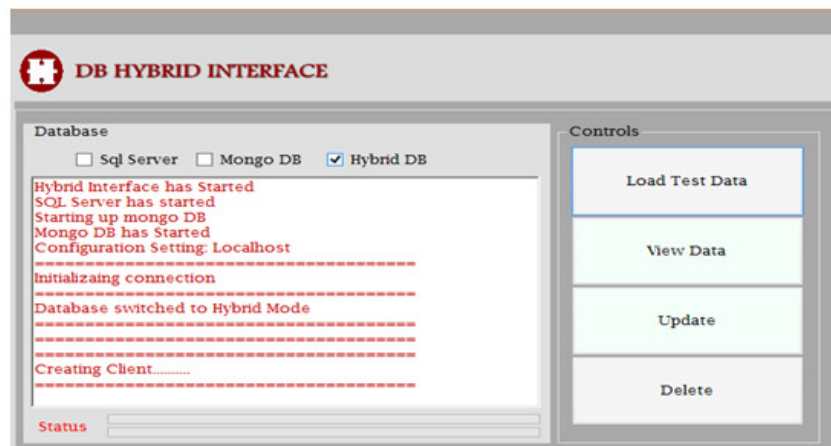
DB HYBRID INTERFACE

Database

Sql Server Mongo DB Hybrid DB

Hybrid Interface has Started
SQL Server has started
Starting up mongo DB
Mongo DB has Started
Configuration Setting: Localhost
================================
Initializaing connection
================================
Database switched to Hybrid Mode
================================
================================
================================
Creating Client..........
================================

Status

Controls

Load Test Data

View Data

Update

Delete